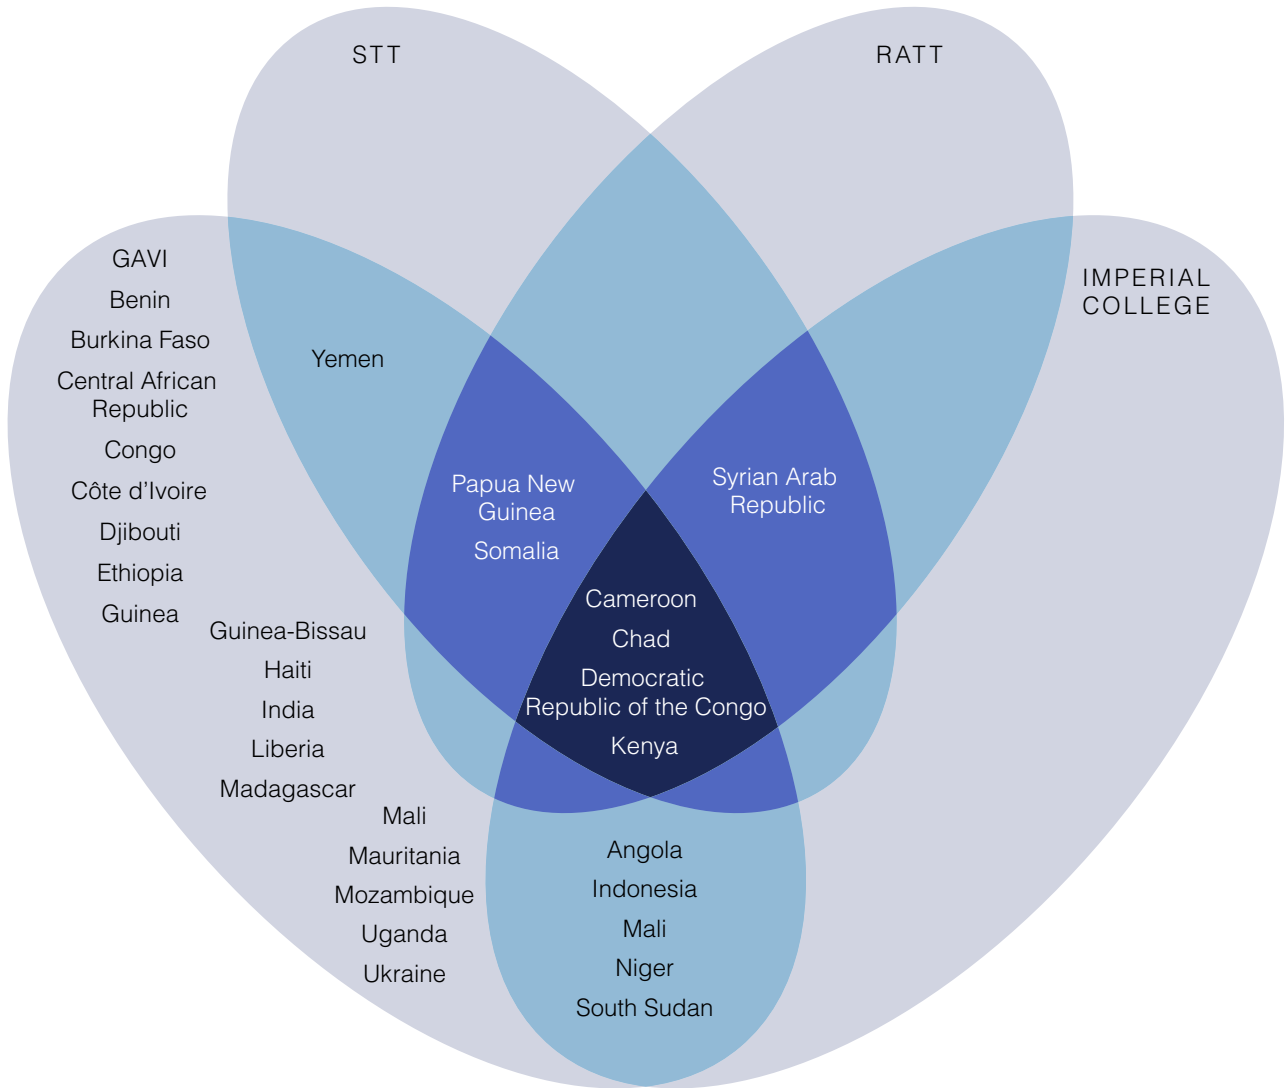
STT

RATT

GAVI

IMPERIAL COLLEGE

Benin
Burkina Faso
Central African Republic
Congo
Côte d'Ivoire
Djibouti
Ethiopia
Guinea
Guinea-Bissau
Haiti
India
Liberia
Madagascar
Mali
Mauritania
Mozambique
Uganda
Ukraine

Yemen

Papua New Guinea
Somalia

Syrian Arab Republic

Cameroon
Chad
Democratic Republic of the Congo
Kenya

Angola
Indonesia
Mali
Niger
South Sudan